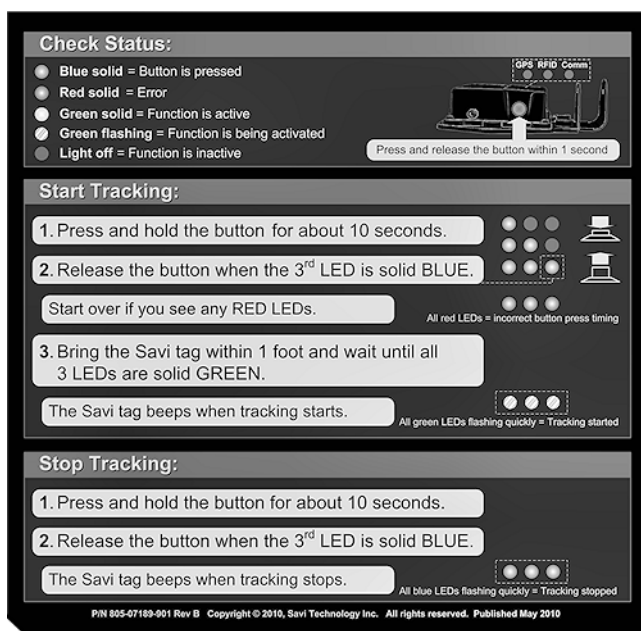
Check Status:

Blue solid = Button is pressed
Red solid = Error
Green solid = Function is active
Green flashing = Function is being activated
Light off = Function is inactive

GPS RFID Comm

Press and release the button within 1 second

Start Tracking:

1. Press and hold the button for about 10 seconds.

2. Release the button when the 3$^{rd}$ LED is solid BLUE.

Start over if you see any RED LEDs.

All red LEDs = incorrect button press timing

3. Bring the Savi tag within 1 foot and wait until all 3 LEDs are solid GREEN.

The Savi tag beeps when tracking starts.

All green LEDs flashing quickly = Tracking started

Stop Tracking:

1. Press and hold the button for about 10 seconds.

2. Release the button when the 3$^{rd}$ LED is solid BLUE.

The Savi tag beeps when tracking stops.

All blue LEDs flashing quickly = Tracking stopped

P/N 805-07189-901 Rev B Copyright © 2010, Savi Technology Inc. All rights reserved. Published May 2010